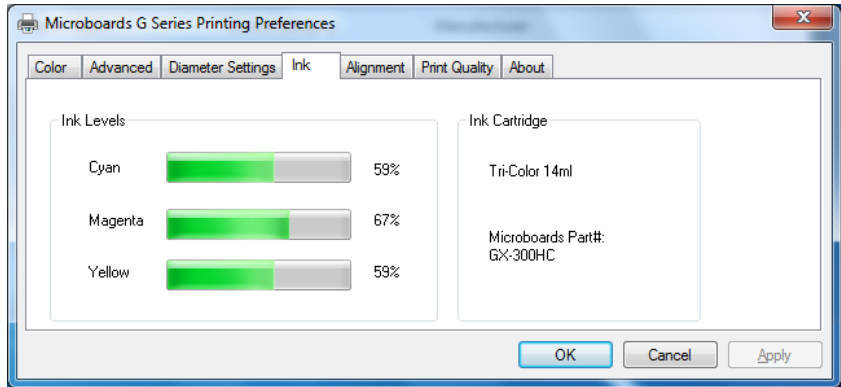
Microboards G Series Printing Preferences

Color | Advanced | Diameter Settings | Ink | Alignment | Print Quality | About

Ink Levels

Cyan 59%

Magenta 67%

Yellow 59%

Ink Cartridge

Tri-Color 14ml

Microboards Part#:
GX-300HC

OK | Cancel | Apply